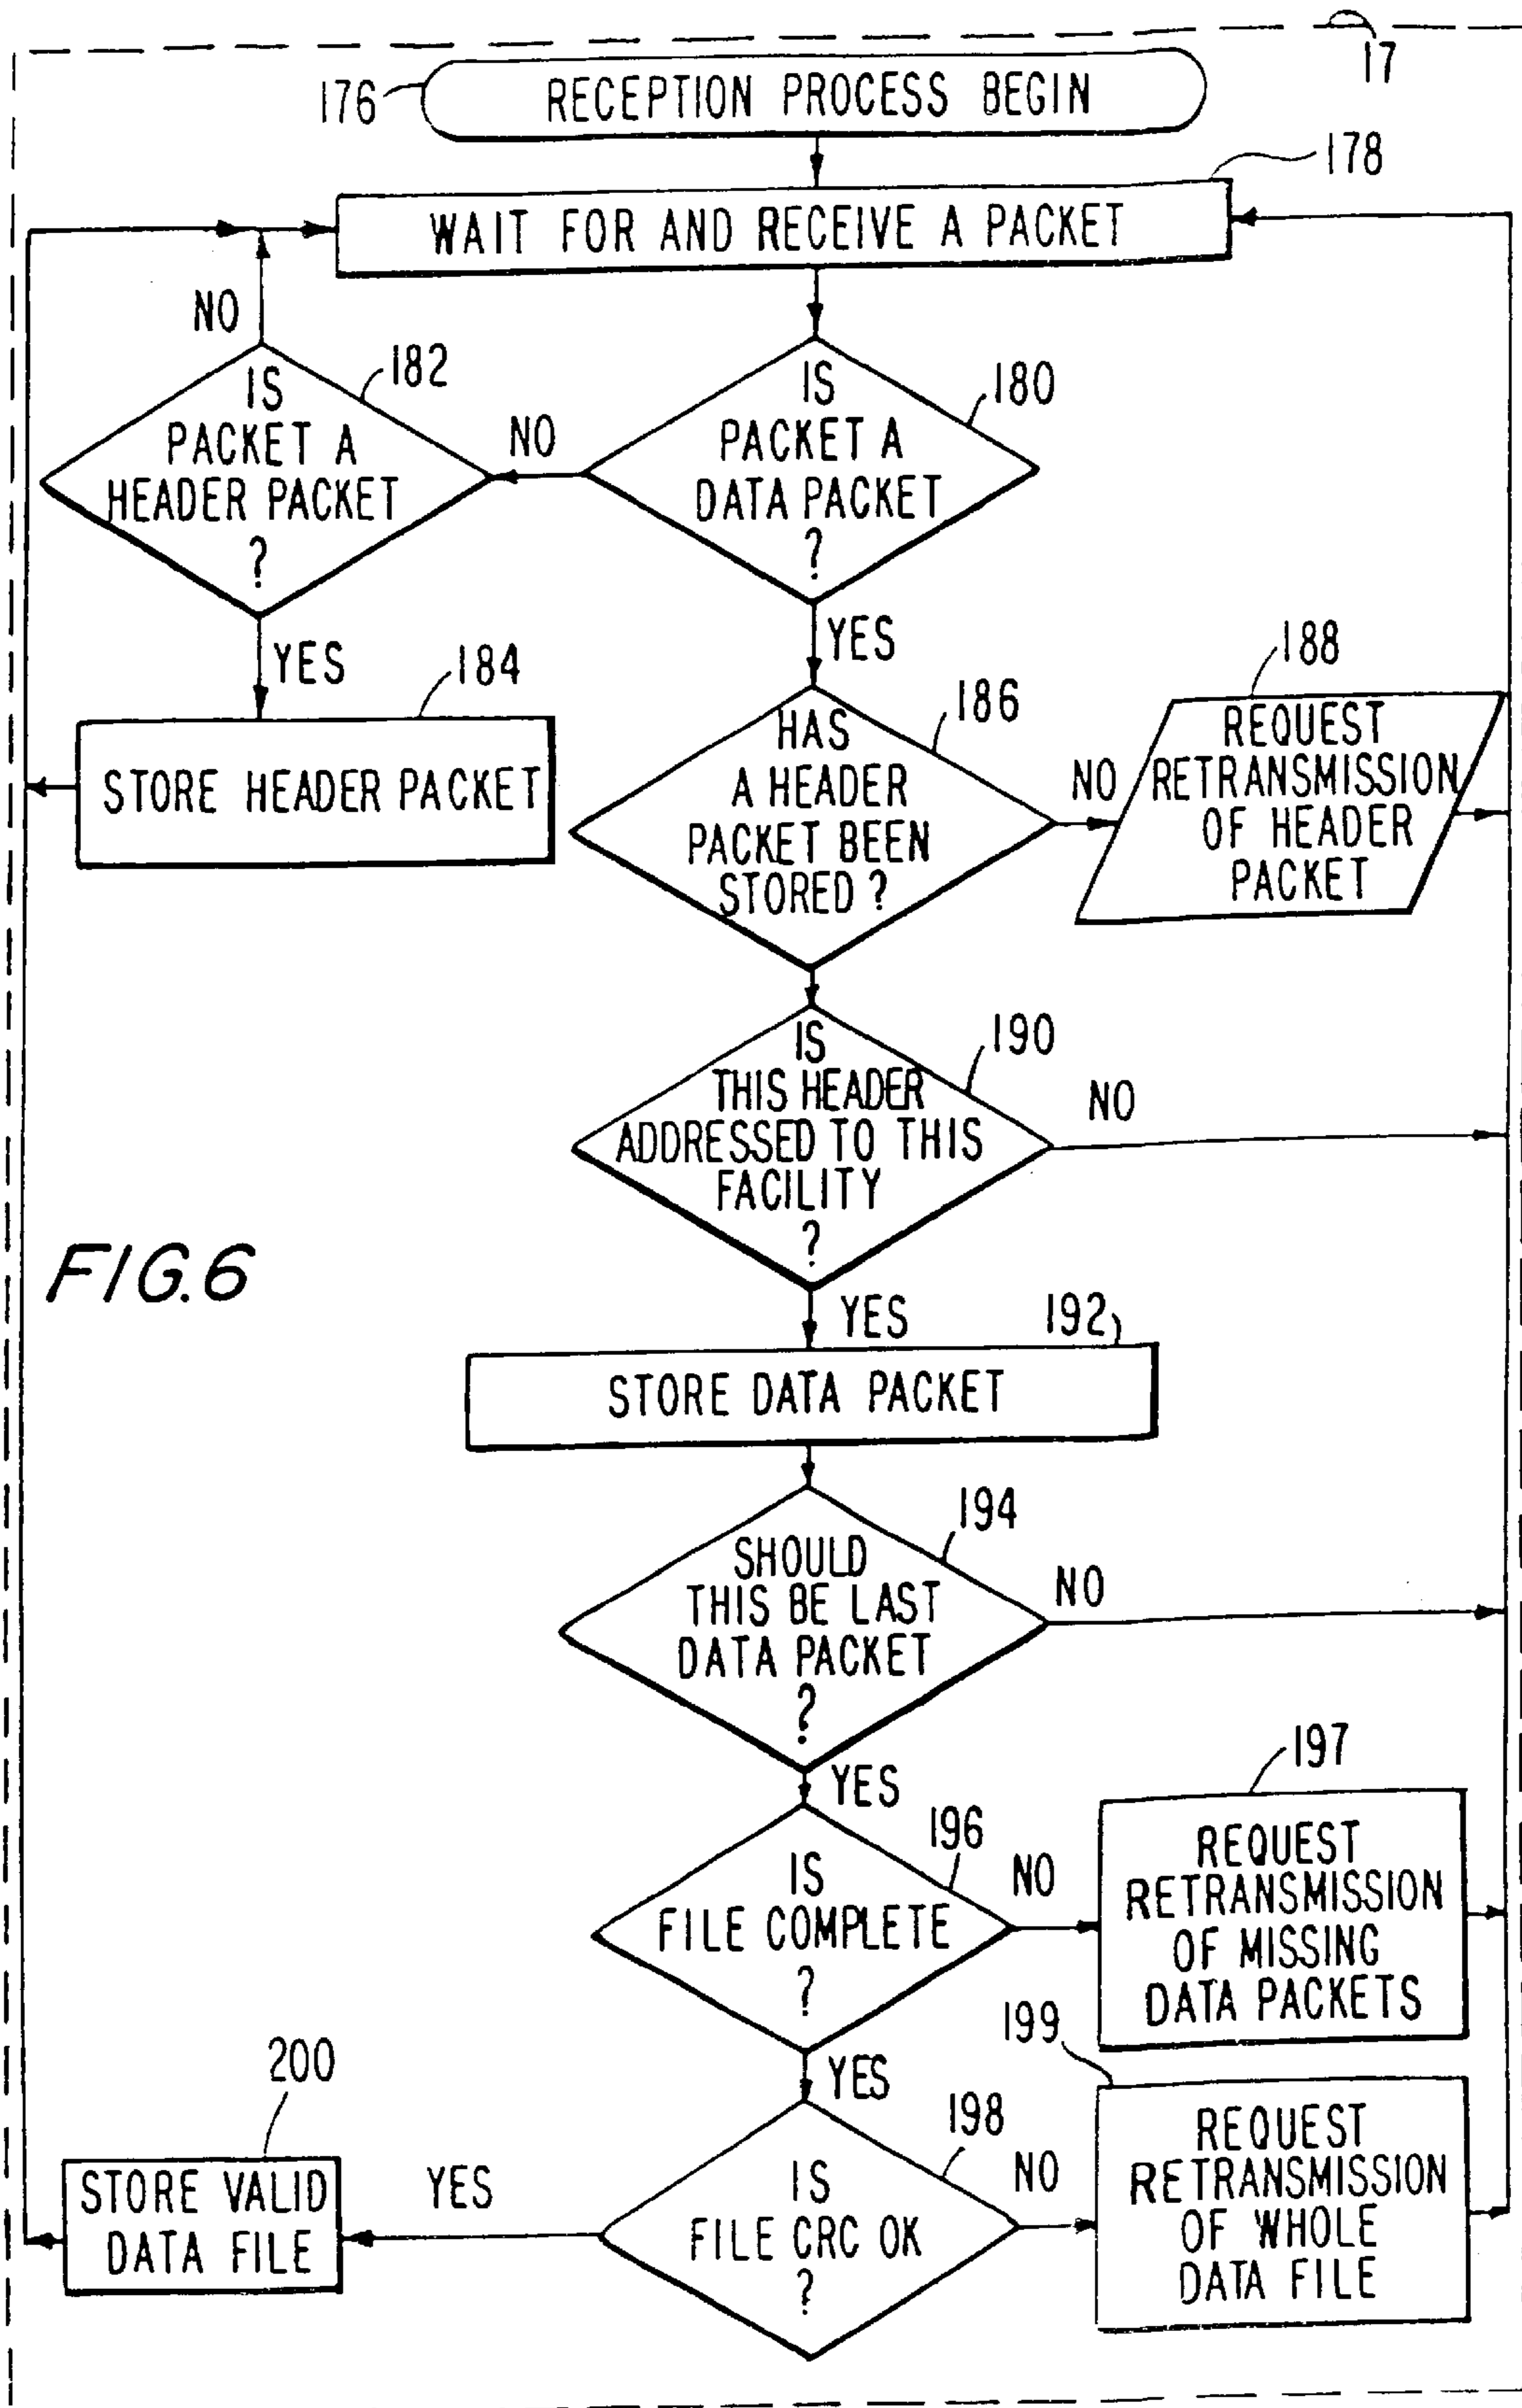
17

176 RECEPTION PROCESS BEGIN

178 WAIT FOR AND RECEIVE A PACKET

NO

182 IS PACKET A HEADER PACKET ?

NO

180 IS PACKET A DATA PACKET ?

YES

184 STORE HEADER PACKET

YES

186 HAS A HEADER PACKET BEEN STORED ?

NO

188 REQUEST RETRANSMISSION OF HEADER PACKET

190 IS THIS HEADER ADDRESSED TO THIS FACILITY ?

NO

FIG.6

YES

192 STORE DATA PACKET

194 SHOULD THIS BE LAST DATA PACKET ?

NO

YES

196 IS FILE COMPLETE ?

NO

197 REQUEST RETRANSMISSION OF MISSING DATA PACKETS

YES

199

200 STORE VALID DATA FILE

YES

198 IS FILE CRC OK ?

NO

REQUEST RETRANSMISSION OF WHOLE DATA FILE